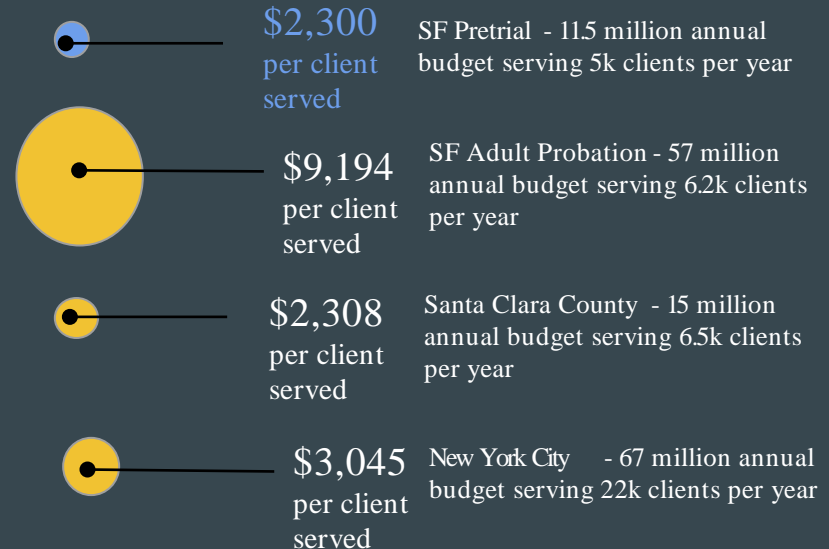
$2,300 per client served

SF Pretrial - 11.5 million annual budget serving 5k clients per year

$9,194 per client served

SF Adult Probation - 57 million annual budget serving 6.2k clients per year

$2,308 per client served

Santa Clara County - 15 million annual budget serving 6.5k clients per year

$3,045 per client served

New York City - 67 million annual budget serving 22k clients per year